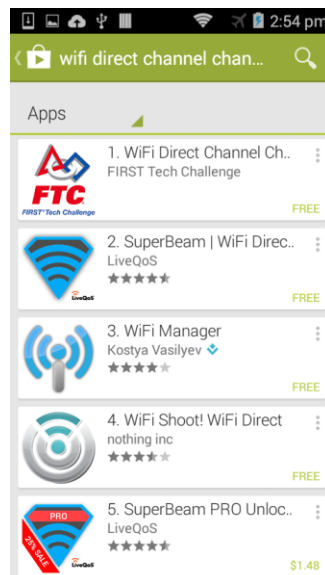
2:54 pm

wifi direct channel chan...

Apps

FTC
FIRST® Tech Challenge

1. WiFi Direct Channel Ch..
FIRST Tech Challenge
FREE

LiveQoS
2. SuperBeam | WiFi Direc..
LiveQoS
FREE

3. WiFi Manager
Kostya Vasilyev
FREE

4. WiFi Shoot! WiFi Direct
nothing inc
FREE

PRO
25% SALE
LiveQoS
5. SuperBeam PRO Unloc..
LiveQoS
$1.48